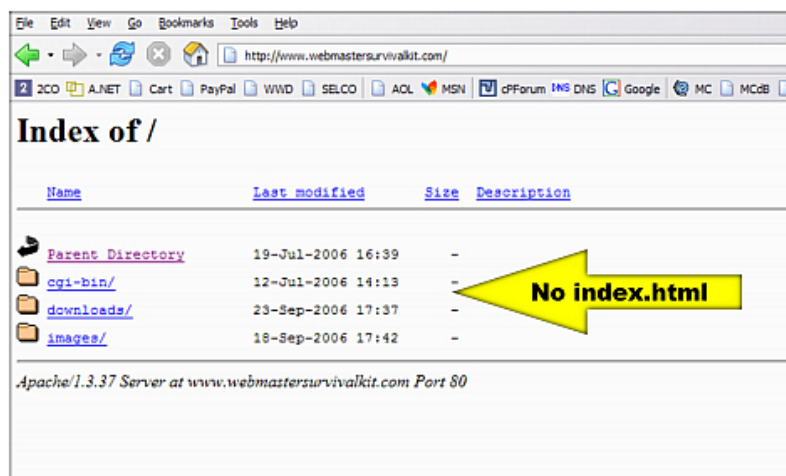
File Edit View Go Bookmarks Tools Help

http://www.webmastersurvivalkit.com/

2CO A.NET Cart PayPal WWD SELCO AOL MSN cPForum DNS DNS Google MC MCdB

# Index of /

| Name | Last modified | Size | Description |
|---|---|---|---|
| Parent Directory | 19-Jul-2006 16:39 | - | |
| cgi-bin/ | 12-Jul-2006 14:13 | - | |
| downloads/ | 23-Sep-2006 17:37 | - | |
| images/ | 18-Sep-2006 17:42 | - | |

No index.html

Apache/1.3.37 Server at www.webmastersurvivalkit.com Port 80